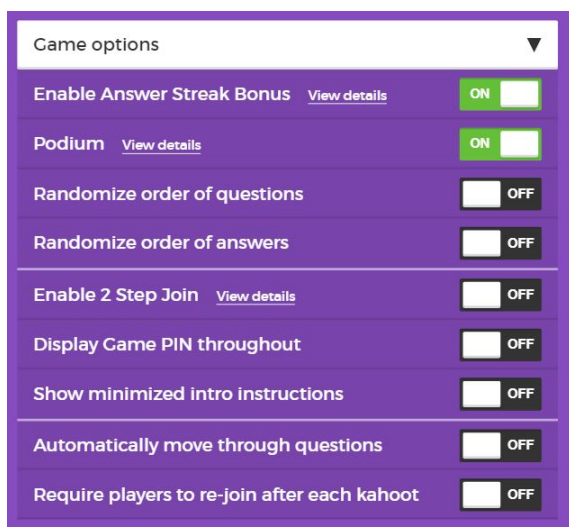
Game options ▼

Enable Answer Streak Bonus View details ON

Podium View details ON

Randomize order of questions OFF

Randomize order of answers OFF

Enable 2 Step Join View details OFF

Display Game PIN throughout OFF

Show minimized intro instructions OFF

Automatically move through questions OFF

Require players to re-join after each kahoot OFF